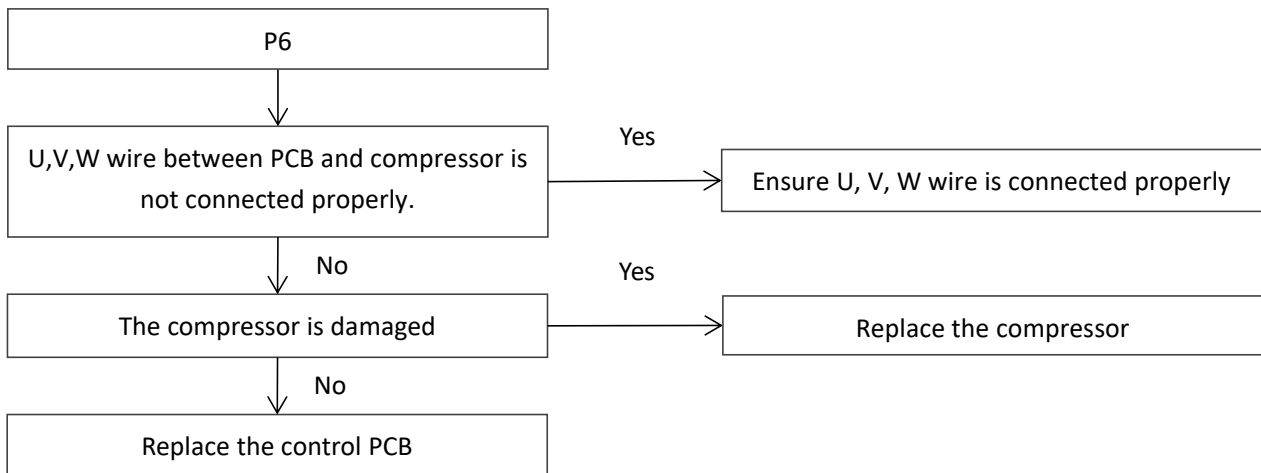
P6

U,V,W wire between PCB and compressor is not connected properly.

Yes

Ensure U, V, W wire is connected properly

No

The compressor is damaged

Yes

Replace the compressor

No

Replace the control PCB